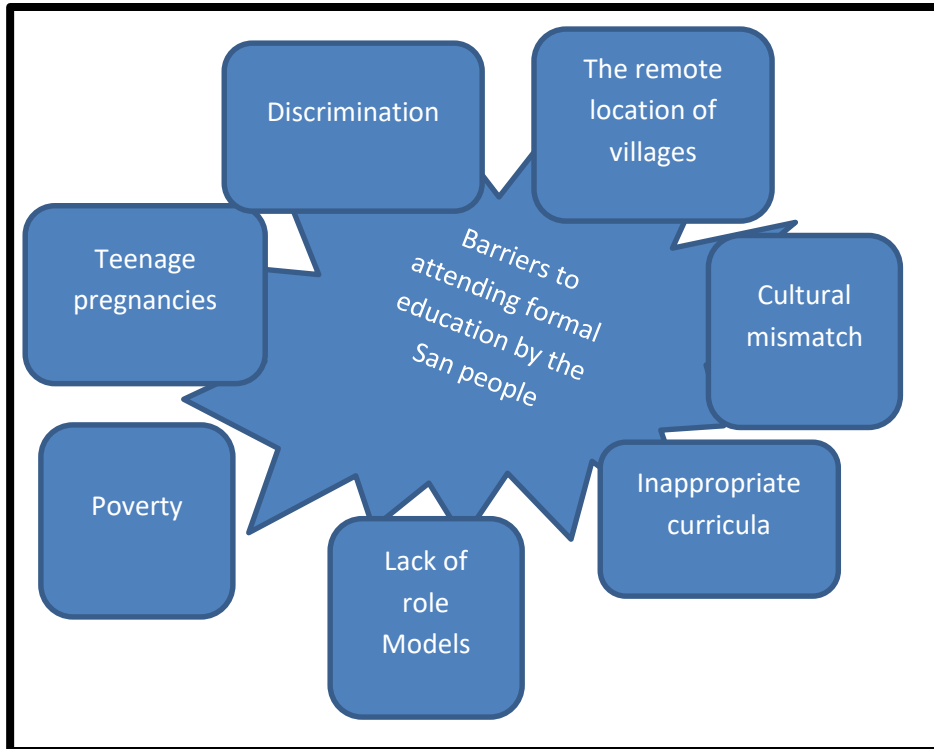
Barriers to attending formal education by the San people

Discrimination

The remote location of villages

Teenage pregnancies

Cultural mismatch

Poverty

Inappropriate curricula

Lack of role Models